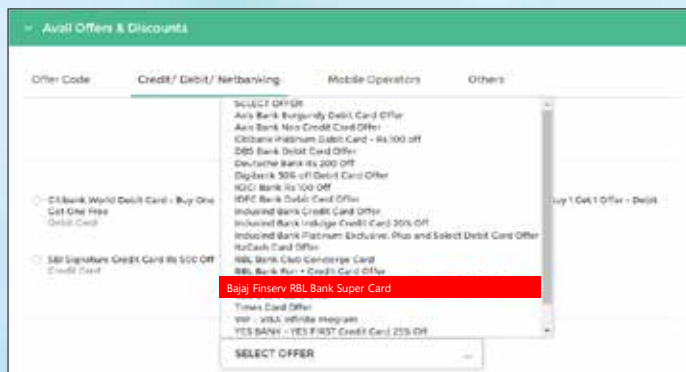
Avail Offers & Discounts

Offer Code | Credit/ Debit/ Netbanking | Mobile Operators | Others

Citibank World Debit Card - Buy One Get One Free
Debit Card

SBI Signature Credit Card Rs 500 Off
Credit Card

SELECT OFFER
Axis Bank Burgundy Debit Card Offer
Axis Bank Neo Credit Card Offer
Citibank Platinum Debit Card - Rs 100 off
DBS Bank Debit Card Offer
Deutsche Bank Rs 200 Off
Digibank 30% off Debit Card Offer
ICICI Bank Rs 100 Off
IDFC Bank Debit Card Offer
Indusind Bank Credit Card Offer
Indusind Bank Indulge Credit Card 30% Off
Indusind Bank Platinum Exclusive, Plus and Select Debit Card Offer
ItzCash Card Offer
RBL Bank Club Concierge Card
RBL Bank Fun + Credit Card Offer
Bajaj Finserv RBL Bank Super Card
Times Card Offer
VIP - VISA Infinite Program
YES BANK - YES FIRST Credit Card 25% Off

uy 1 Get 1 Offer - Debit

SELECT OFFER